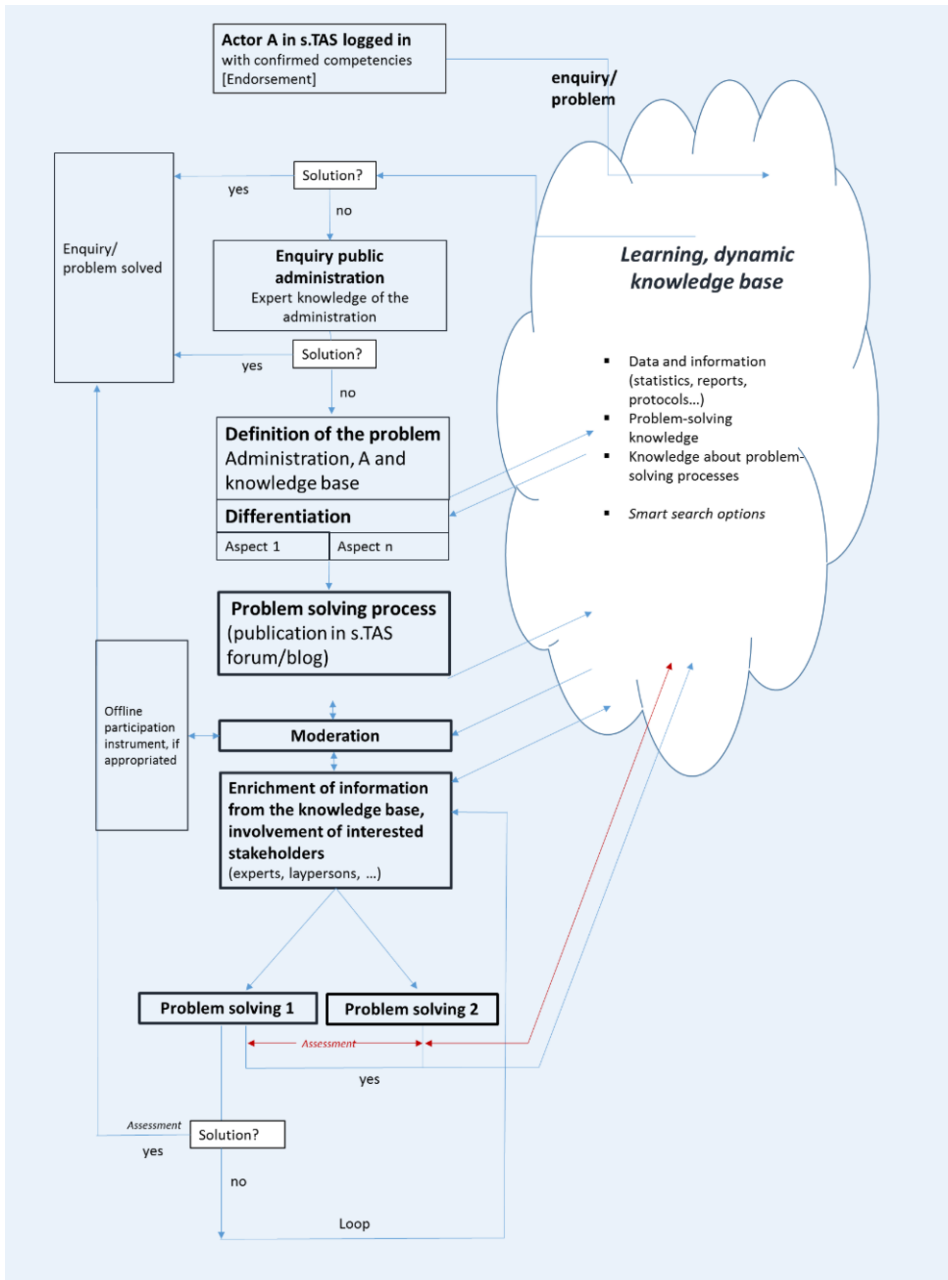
**Actor A in s.TAS logged in**
with confirmed competencies [Endorsement]

**enquiry/ problem**

Solution?

yes

no

Enquiry/ problem solved

**Enquiry public administration**
Expert knowledge of the administration

Solution?

yes

no

**Definition of the problem**
Administration, A and knowledge base

**Differentiation**

| Aspect 1 | Aspect n |
|---|---|

**Problem solving process**
(publication in s.TAS forum/blog)

Offline participation instrument, if appropriated

**Moderation**

**Enrichment of information from the knowledge base, involvement of interested stakeholders**
(experts, laypersons, ...)

**Problem solving 1**

**Problem solving 2**

*Assessment*

yes

*Assessment*

Solution?

yes

no

Loop

*Learning, dynamic knowledge base*

- Data and information (statistics, reports, protocols...)
- Problem-solving knowledge
- Knowledge about problem-solving processes
- *Smart search options*